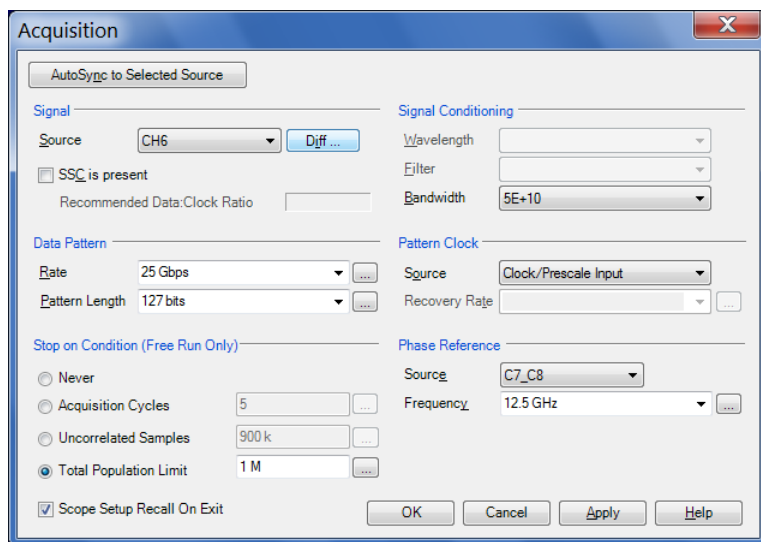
Acquisition

X

AutoSync to Selected Source

Signal

Source CH6

Diff ...

SSC is present

Recommended Data:Clock Ratio

Signal Conditioning

Wavelength

Filter

Bandwidth 5E+10

Data Pattern

Rate 25 Gbps ...

Pattern Length 127 bits ...

Pattern Clock

Source Clock/Prescale Input

Recovery Rate ...

Stop on Condition (Free Run Only)

Never

Acquisition Cycles 5 ...

Uncorrelated Samples 900 k ...

Total Population Limit 1 M ...

Phase Reference

Source C7_C8

Frequency 12.5 GHz ...

Scope Setup Recall On Exit

OK

Cancel

Apply

Help